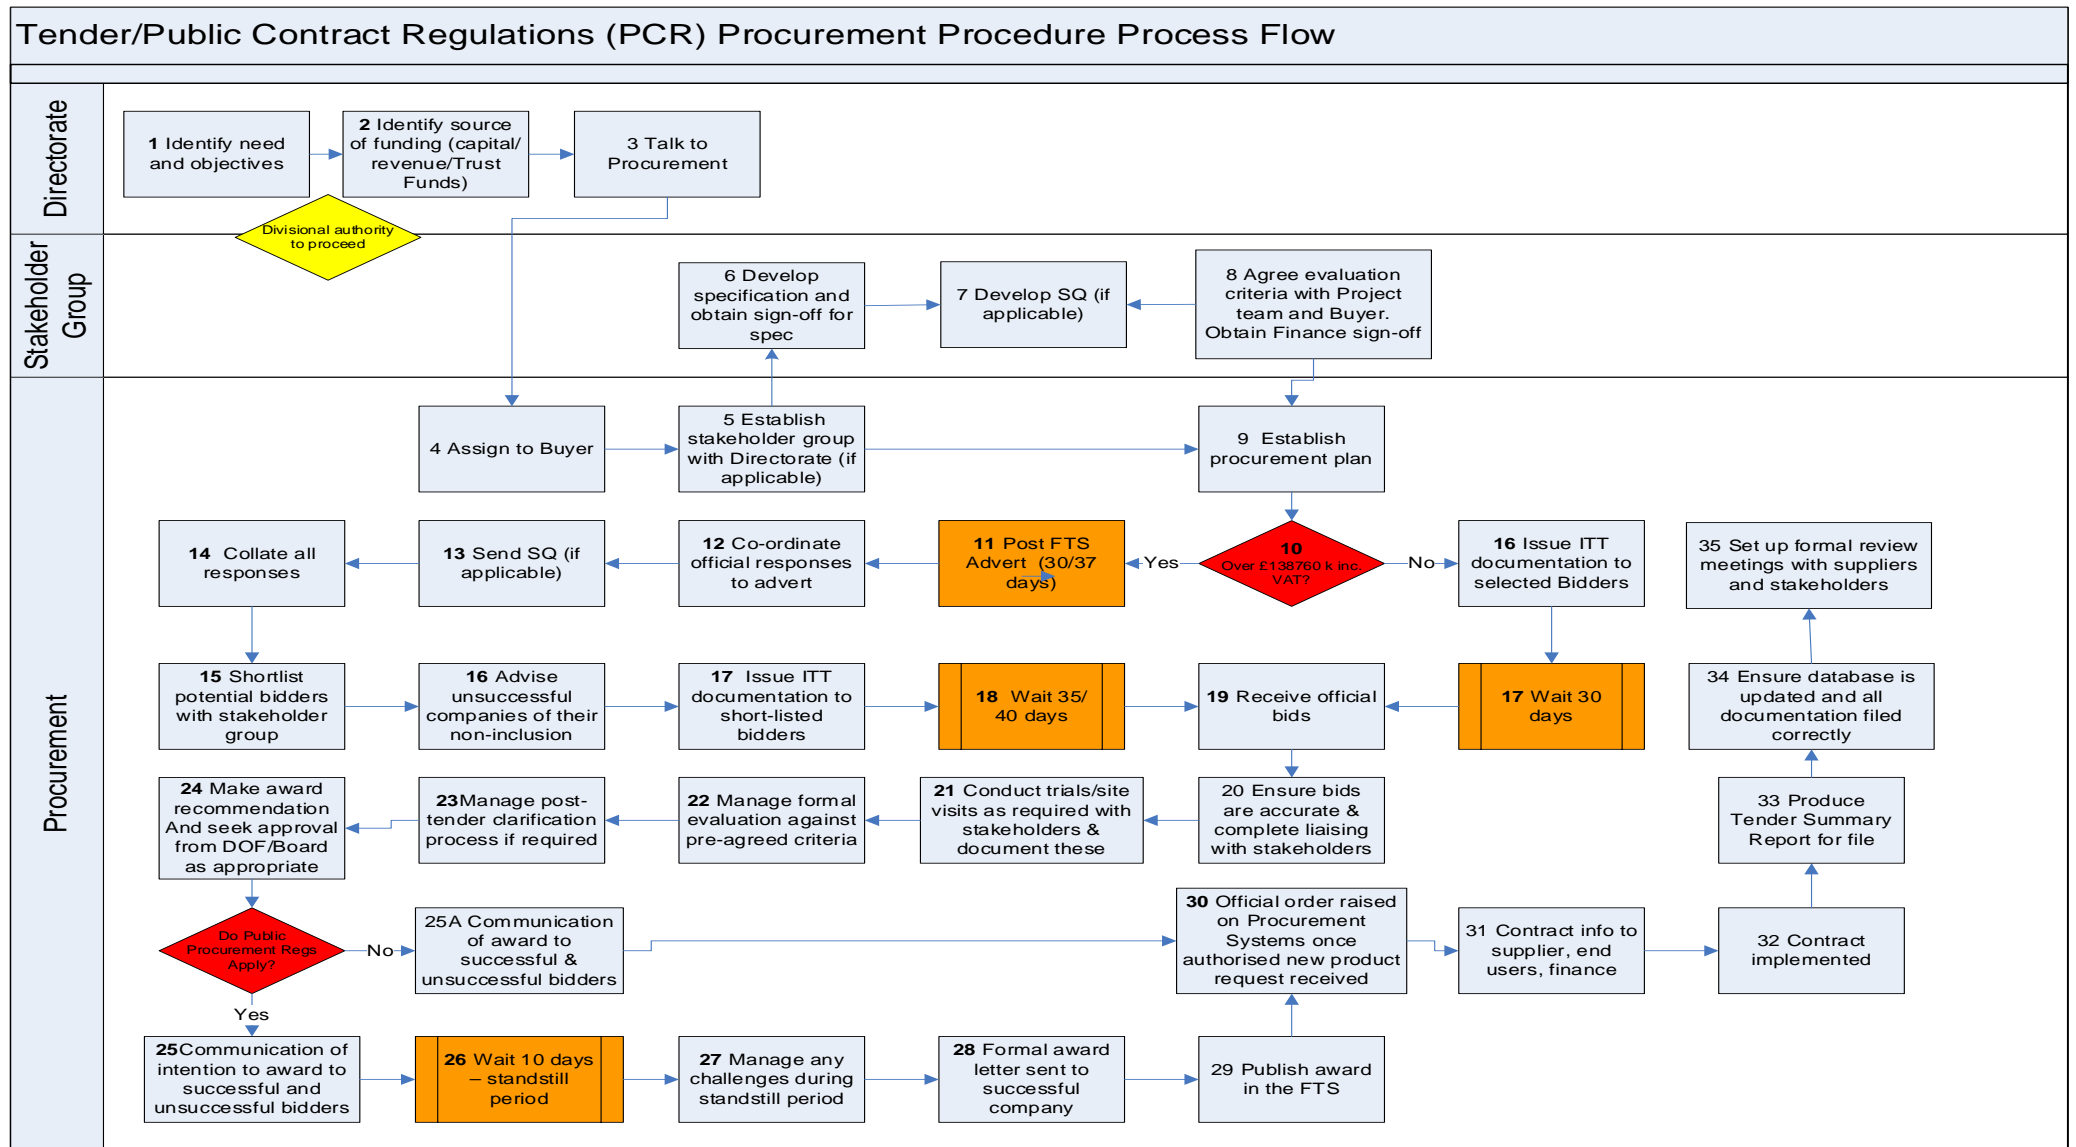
Tender/Public Contract Regulations (PCR) Procurement Procedure Process Flow

Directorate

1 Identify need and objectives

2 Identify source of funding (capital/ revenue/Trust Funds)

3 Talk to Procurement

Divisional authority to proceed

Stakeholder Group

6 Develop specification and obtain sign-off for spec

7 Develop SQ (if applicable)

8 Agree evaluation criteria with Project team and Buyer. Obtain Finance sign-off

Procurement

4 Assign to Buyer

5 Establish stakeholder group with Directorate (if applicable)

9 Establish procurement plan

14 Collate all responses

13 Send SQ (if applicable)

12 Co-ordinate official responses to advert

11 Post FTS Advert (30/37 days)

Yes

10 Over £138760 k inc VAT?

No

16 Issue ITT documentation to selected Bidders

35 Set up formal review meetings with suppliers and stakeholders

15 Shortlist potential bidders with stakeholder group

16 Advise unsuccessful companies of their non-inclusion

17 Issue ITT documentation to short-listed bidders

18 Wait 35/ 40 days

19 Receive official bids

17 Wait 30 days

34 Ensure database is updated and all documentation filed correctly

24 Make award recommendation And seek approval from DOF/Board as appropriate

23Manage post-tender clarification process if required

22 Manage formal evaluation against pre-agreed criteria

21 Conduct trials/site visits as required with stakeholders & document these

20 Ensure bids are accurate & complete liaising with stakeholders

33 Produce Tender Summary Report for file

Do Public Procurement Regs Apply?

No

25A Communication of award to successful & unsuccessful bidders

30 Official order raised on Procurement Systems once authorised new product request received

31 Contract info to supplier, end users, finance

32 Contract implemented

Yes

25Communication of intention to award to successful and unsuccessful bidders

26 Wait 10 days – standstill period

27 Manage any challenges during standstill period

28 Formal award letter sent to successful company

29 Publish award in the FTS